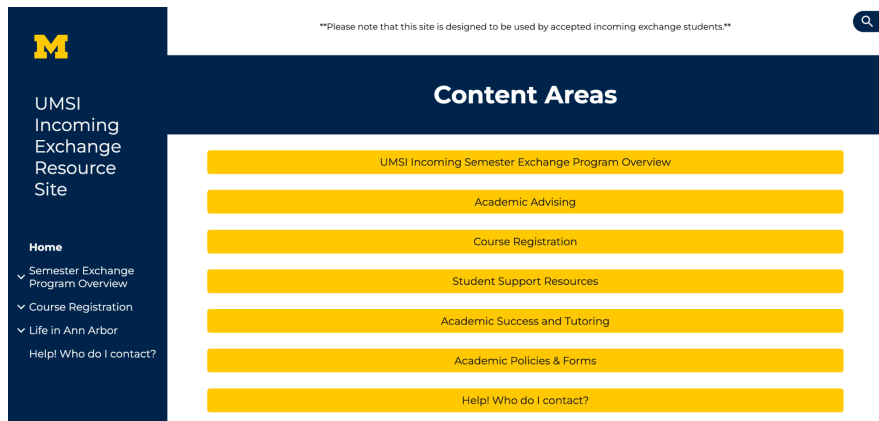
M

UMSI Incoming Exchange Resource Site

Home

Semester Exchange Program Overview

Course Registration

Life in Ann Arbor

Help! Who do I contact?

**Please note that this site is designed to be used by accepted incoming exchange students.**

Content Areas

UMSI Incoming Semester Exchange Program Overview

Academic Advising

Course Registration

Student Support Resources

Academic Success and Tutoring

Academic Policies & Forms

Help! Who do I contact?